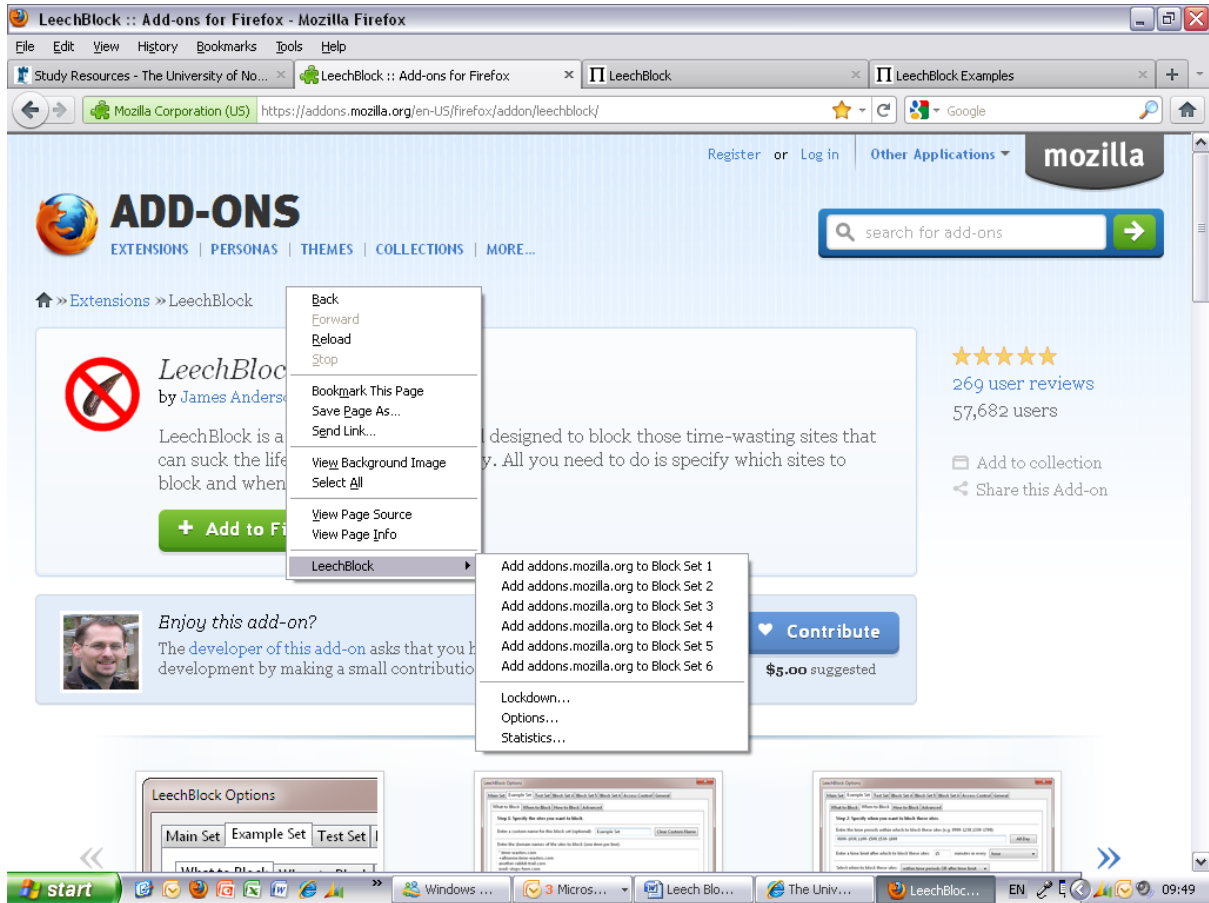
LeechBlock :: Add-ons for Firefox - Mozilla Firefox

File Edit View History Bookmarks Tools Help

Study Resources - The University of No... × LeechBlock :: Add-ons for Firefox × LeechBlock × LeechBlock Examples × +

Mozilla Corporation (US) https://addons.mozilla.org/en-US/firefox/addon/leechblock/ Google

Register or Log in Other Applications mozilla

ADD-ONS
EXTENSIONS | PERSONAS | THEMES | COLLECTIONS | MORE...

search for add-ons

» Extensions » LeechBlock

LeechBloc
by James Anders

LeechBlock is a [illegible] designed to block those time-wasting sites that can suck the life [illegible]y. All you need to do is specify which sites to block and when

+ Add to Fi

Back
Forward
Reload
Stop
Bookmark This Page
Save Page As...
Send Link...
View Background Image
Select All
View Page Source
View Page Info
LeechBlock

Add addons.mozilla.org to Block Set 1
Add addons.mozilla.org to Block Set 2
Add addons.mozilla.org to Block Set 3
Add addons.mozilla.org to Block Set 4
Add addons.mozilla.org to Block Set 5
Add addons.mozilla.org to Block Set 6
Lockdown...
Options...
Statistics...

★★★★★
269 user reviews
57,682 users

Add to collection
Share this Add-on

Enjoy this add-on?
The developer of this add-on asks that you h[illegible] development by making a small contributio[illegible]

Contribute
$5.00 suggested

LeechBlock Options
Main Set Example Set Test Set
What to Block

«  »

start Windows ... 3 Micros... Leech Blo... The Univ... LeechBloc... EN 09:49